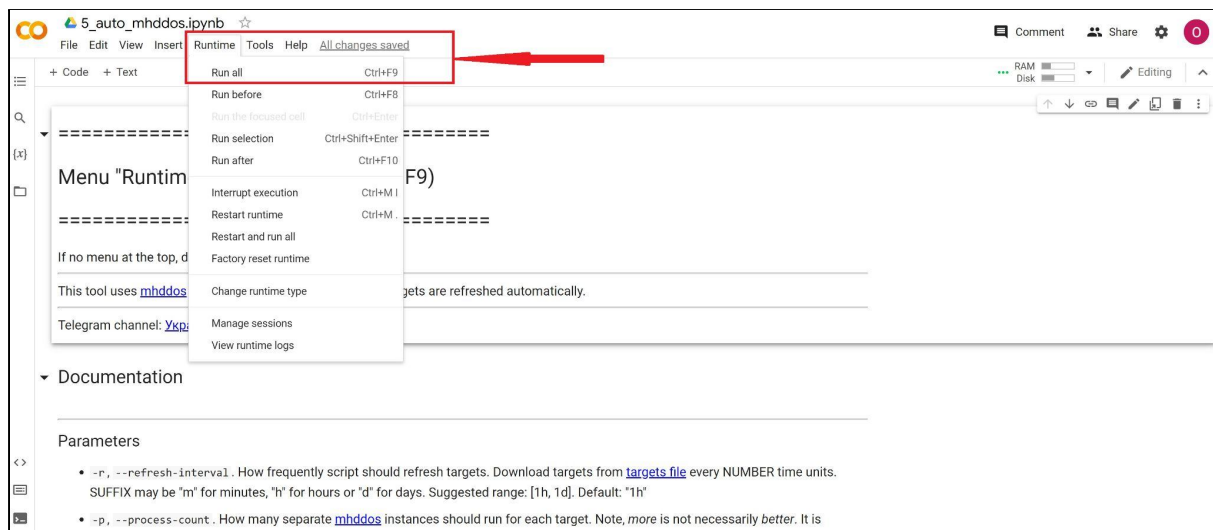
CO 5_auto_mhddos.ipynb ☆
File Edit View Insert Runtime Tools Help All changes saved

Comment Share O

+ Code + Text

RAM Disk Editing

Run all Ctrl+F9
Run before Ctrl+F8
Run the focused cell Ctrl+Enter
Run selection Ctrl+Shift+Enter
Run after Ctrl+F10
Interrupt execution Ctrl+M I
Restart runtime Ctrl+M .
Restart and run all
Factory reset runtime
Change runtime type
Manage sessions
View runtime logs

============ =========

Menu "Runtim F9)

============ =========

If no menu at the top, d

This tool uses mhddos gets are refreshed automatically.

Telegram channel: Укр

Documentation

Parameters

- -r, --refresh-interval. How frequently script should refresh targets. Download targets from targets file every NUMBER time units. SUFFIX may be "m" for minutes, "h" for hours or "d" for days. Suggested range: [1h, 1d]. Default: "1h"
- -p, --process-count. How many separate mhddos instances should run for each target. Note, more is not necessarily better. It is